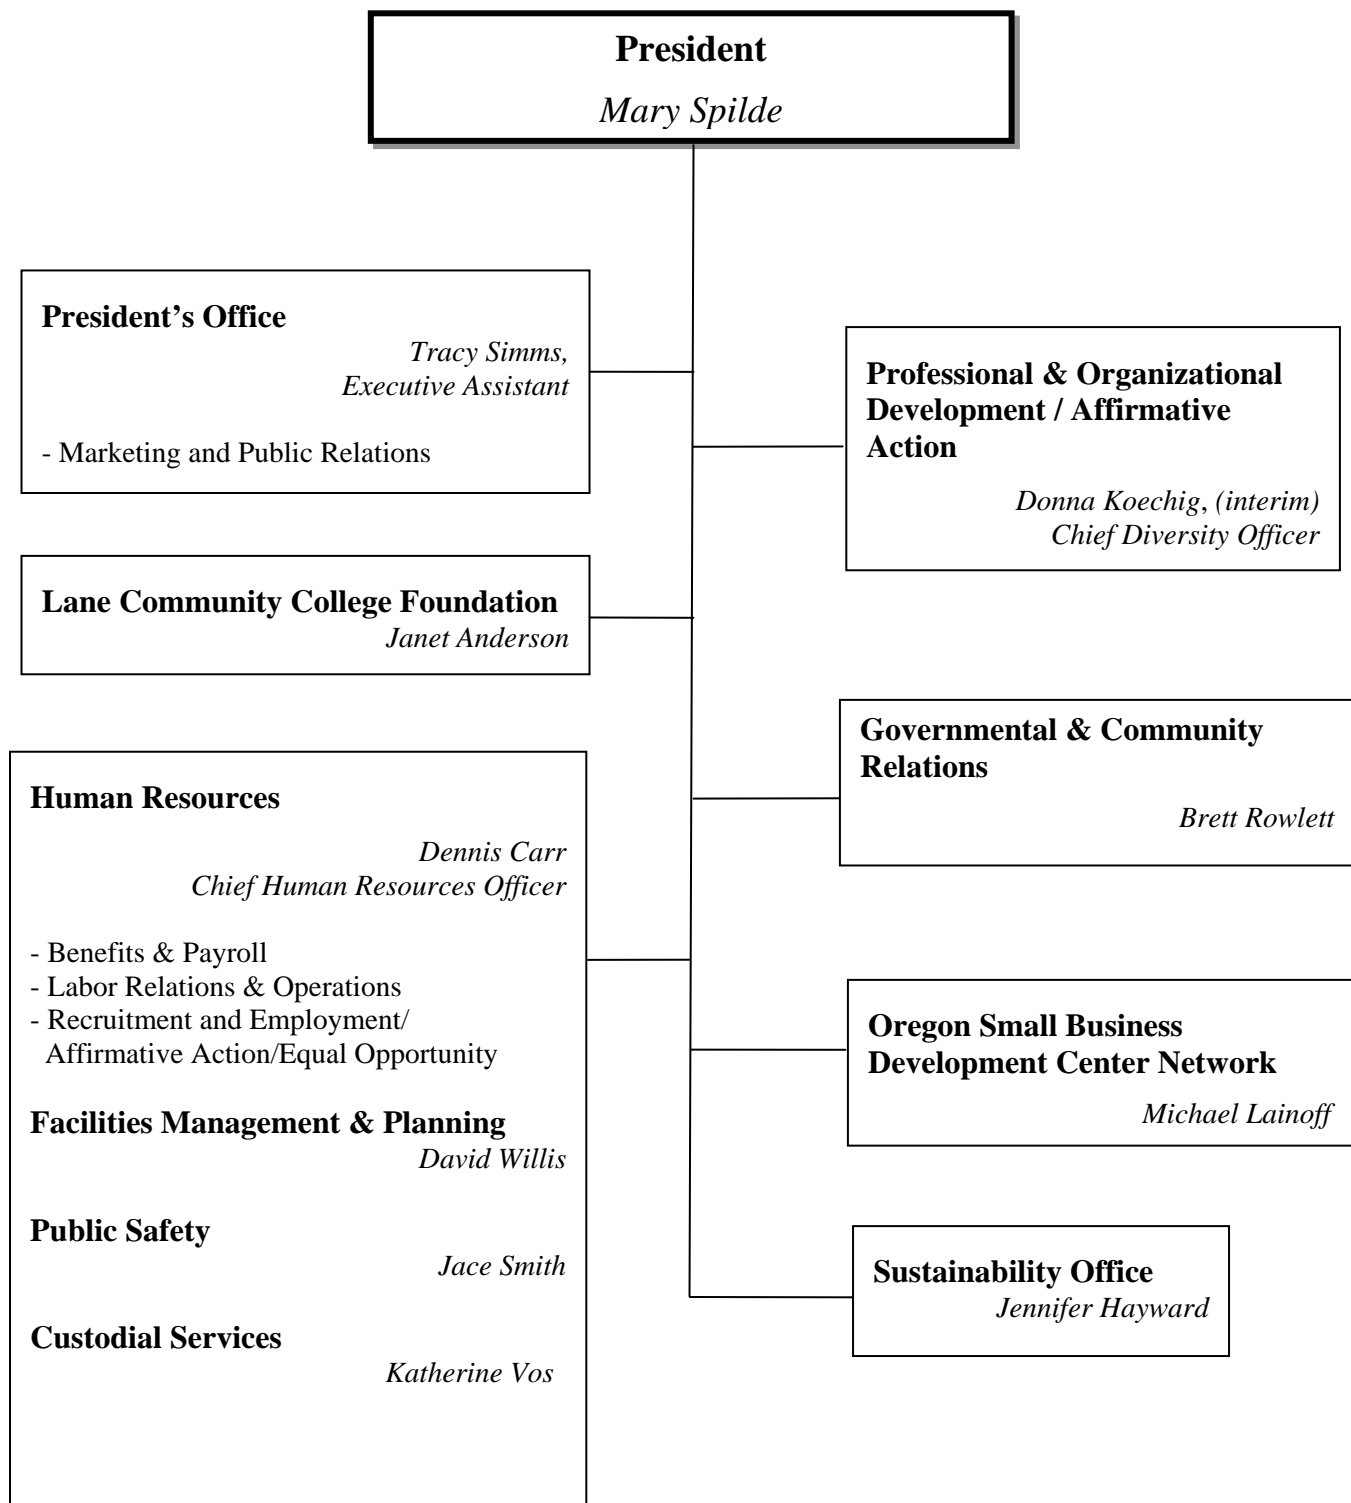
President
Mary Spilde

President's Office
Tracy Simms, Executive Assistant

- Marketing and Public Relations

Lane Community College Foundation
Janet Anderson

Human Resources
Dennis Carr
Chief Human Resources Officer

- Benefits & Payroll
- Labor Relations & Operations
- Recruitment and Employment/ Affirmative Action/Equal Opportunity

Facilities Management & Planning
David Willis

Public Safety
Jace Smith

Custodial Services
Katherine Vos

Professional & Organizational Development / Affirmative Action
Donna Koechig, (interim)
Chief Diversity Officer

Governmental & Community Relations
Brett Rowlett

Oregon Small Business Development Center Network
Michael Lainoff

Sustainability Office
Jennifer Hayward